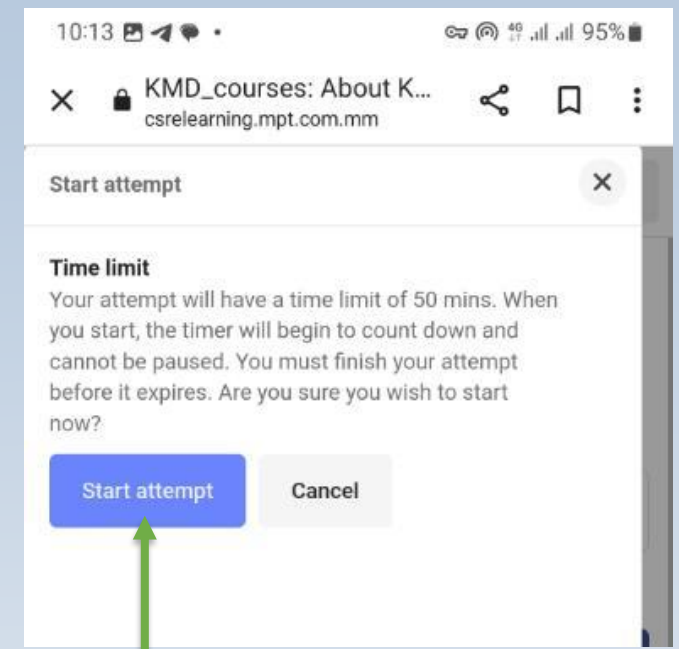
10:13 •

4G 95%

KMD_courses: About K...
csrelearning.mpt.com.mm

Start attempt

Time limit
Your attempt will have a time limit of 50 mins. When you start, the timer will begin to count down and cannot be paused. You must finish your attempt before it expires. Are you sure you wish to start now?

Start attempt

Cancel